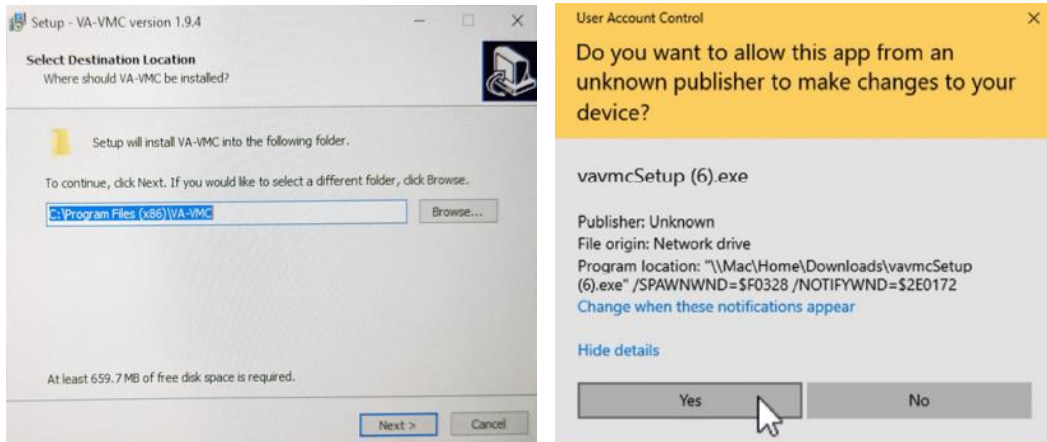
Setup - VA-VMC version 1.9.4

Select Destination Location
Where should VA-VMC be installed?

Setup will install VA-VMC into the following folder.

To continue, click Next. If you would like to select a different folder, click Browse.

C:\Program Files (x86)\VA-VMC

Browse...

At least 659.7 MB of free disk space is required.

Next >

Cancel

User Account Control

Do you want to allow this app from an unknown publisher to make changes to your device?

vavmcSetup (6).exe

Publisher: Unknown
File origin: Network drive
Program location: "\\Mac\Home\Downloads\vavmcSetup (6).exe" /SPAWNWND=$F0328 /NOTIFYWND=$2E0172
Change when these notifications appear

Hide details

Yes

No